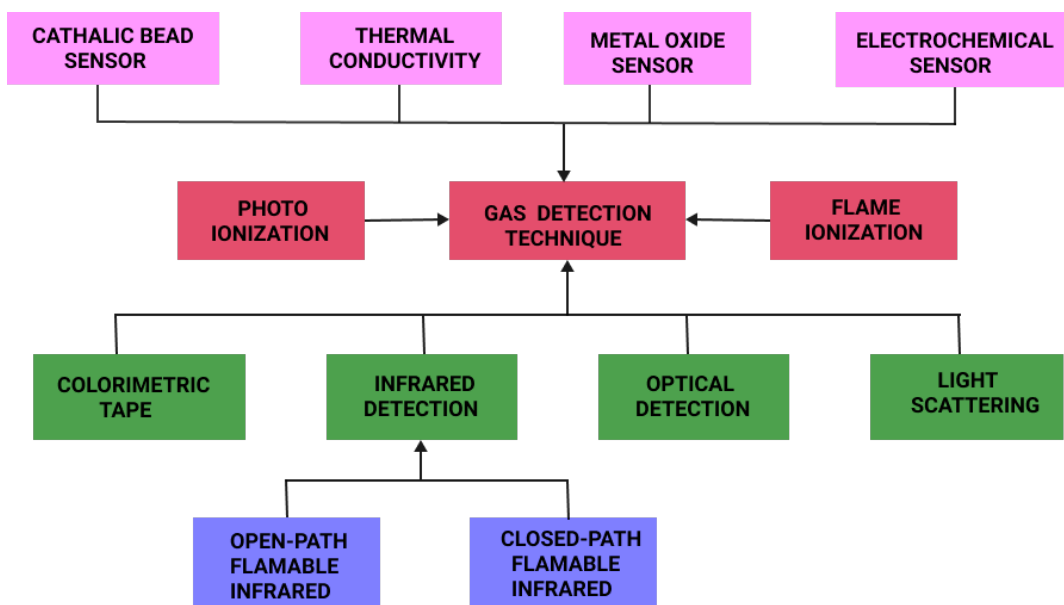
CATHALIC BEAD SENSOR

THERMAL CONDUCTIVITY

METAL OXIDE SENSOR

ELECTROCHEMICAL SENSOR

PHOTO IONIZATION

GAS DETECTION TECHNIQUE

FLAME IONIZATION

COLORIMETRIC TAPE

INFRARED DETECTION

OPTICAL DETECTION

LIGHT SCATTERING

OPEN-PATH FLAMABLE INFRARED

CLOSED-PATH FLAMABLE INFRARED